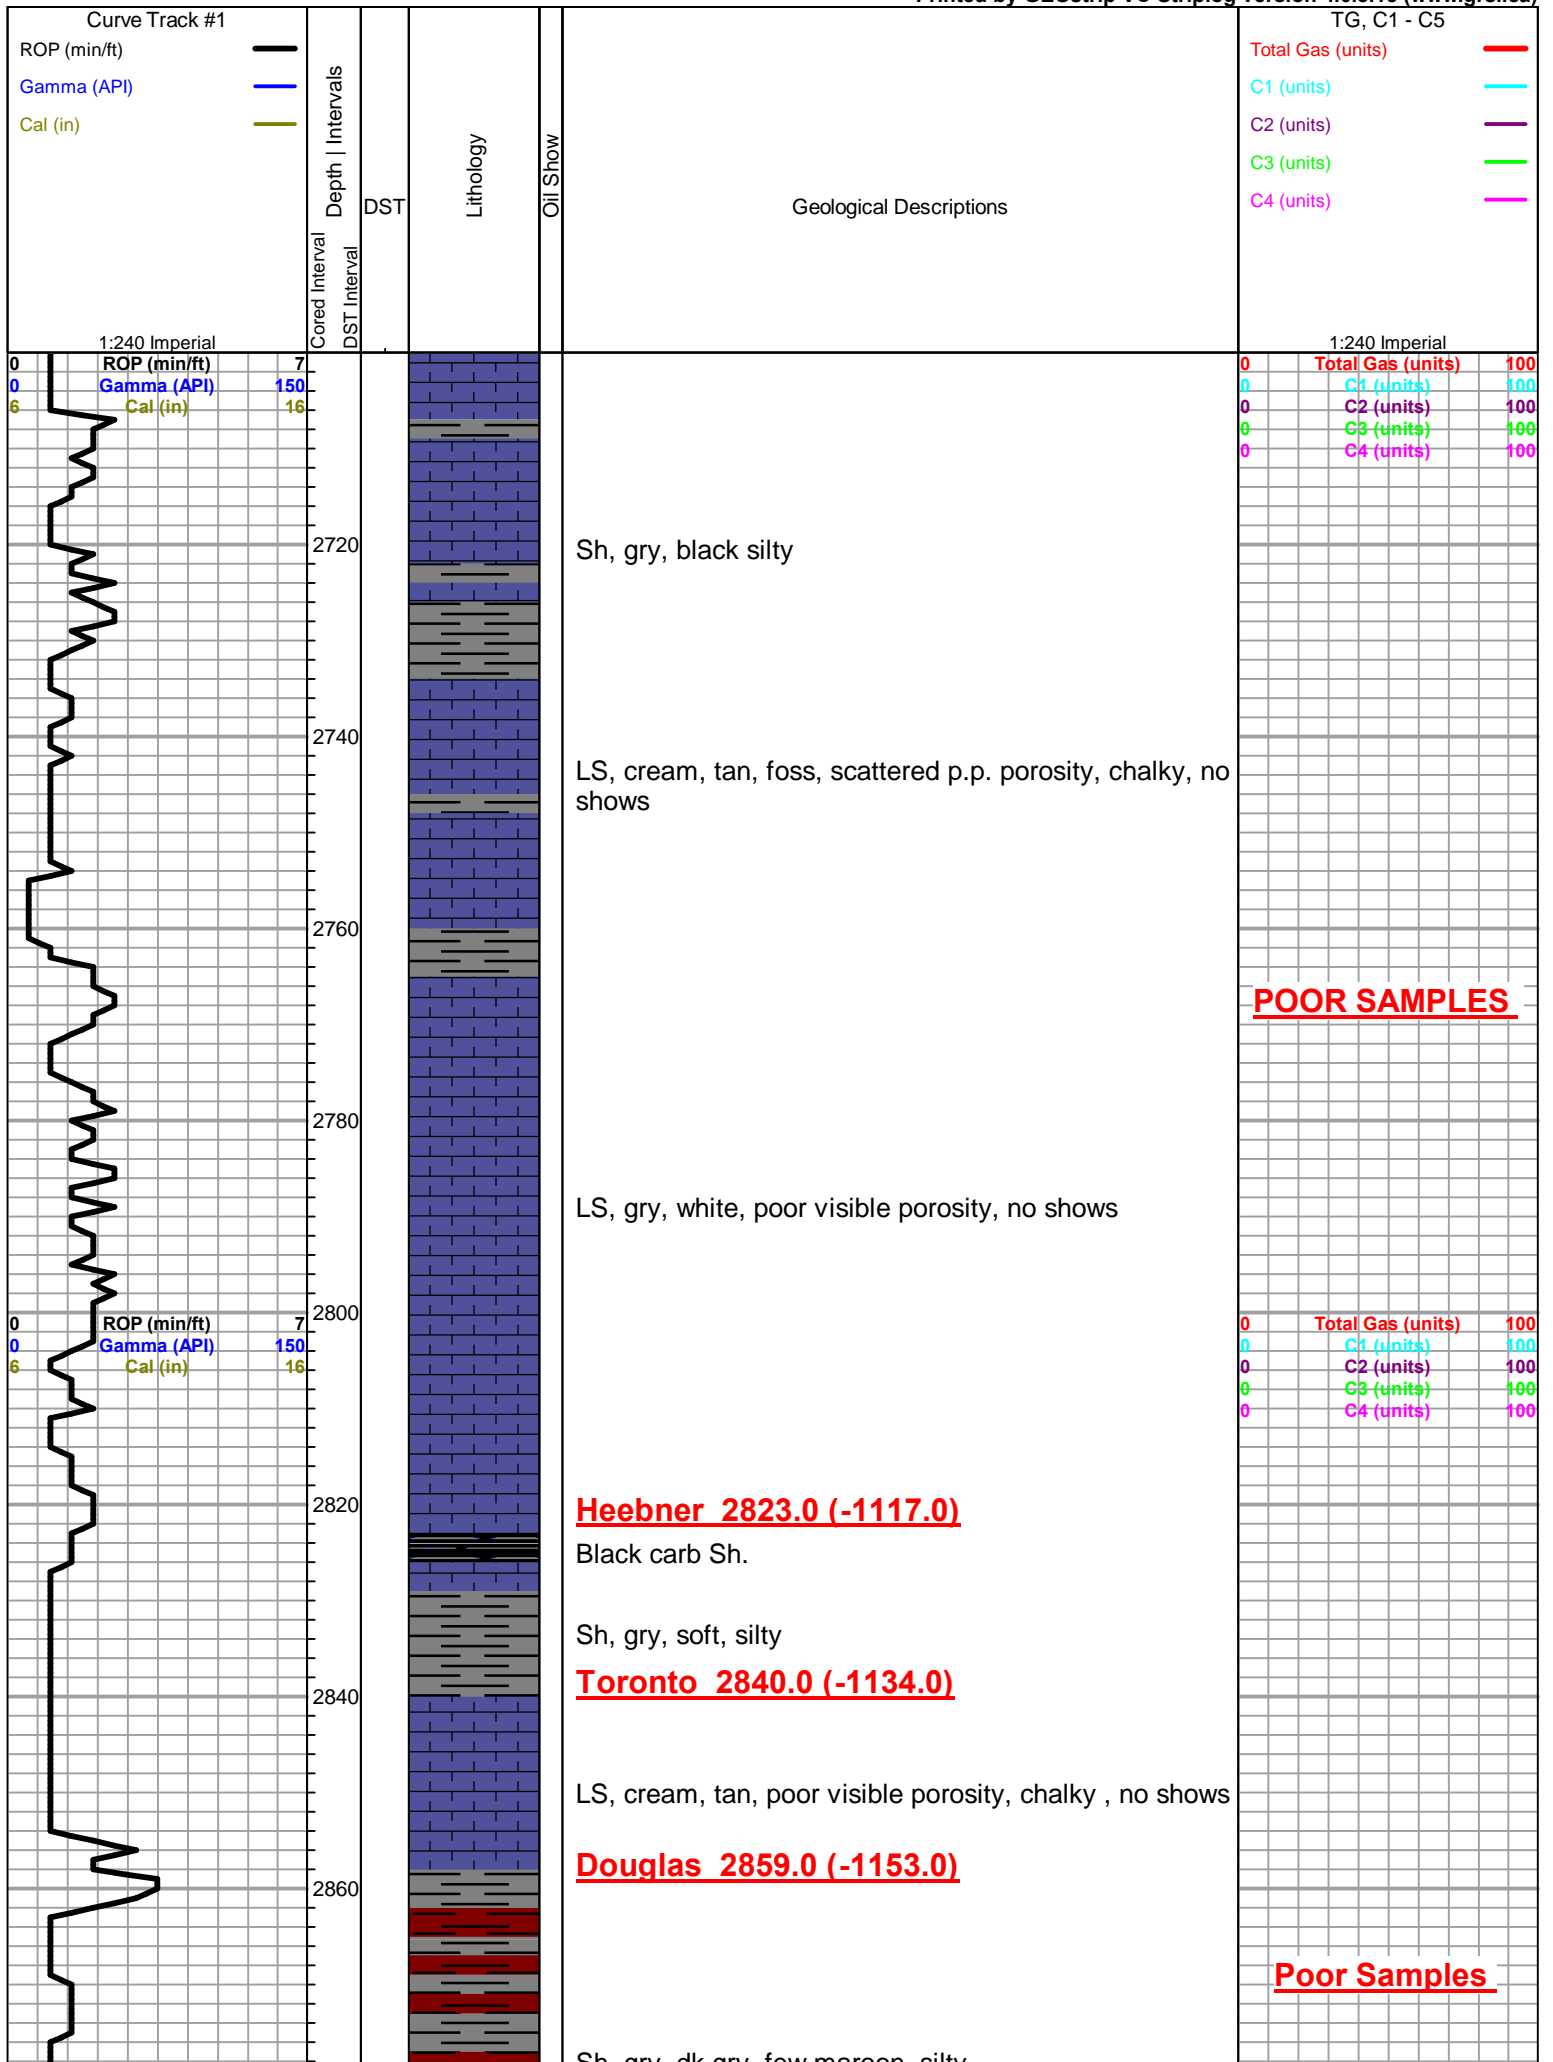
Printed by GEOstrip VC Striplog version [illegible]

Curve Track #1
ROP (min/ft)
Gamma (API)
Cal (in)
1:240 Imperial

Cored Interval
DST Interval
Depth | Intervals
DST
Lithology
Oil Show
Geological Descriptions

TG, C1 - C5
Total Gas (units)
C1 (units)
C2 (units)
C3 (units)
C4 (units)
1:240 Imperial

0 ROP (min/ft) 7
0 Gamma (API) 150
6 Cal (in) 16

0 Total Gas (units) 100
0 C1 (units) 100
0 C2 (units) 100
0 C3 (units) 100
0 C4 (units) 100

2720
Sh, gry, black silty

2740
LS, cream, tan, foss, scattered p.p. porosity, chalky, no shows

2760
POOR SAMPLES

2780
LS, gry, white, poor visible porosity, no shows

2800
0 ROP (min/ft) 7
0 Gamma (API) 150
6 Cal (in) 16

0 Total Gas (units) 100
0 C1 (units) 100
0 C2 (units) 100
0 C3 (units) 100
0 C4 (units) 100

2820
Heebner 2823.0 (-1117.0)
Black carb Sh.

Sh, gry, soft, silty
Toronto 2840.0 (-1134.0)
2840

LS, cream, tan, poor visible porosity, chalky , no shows
Douglas 2859.0 (-1153.0)
2860

Poor Samples

Sh, gry, dk gry, few maroon, silty